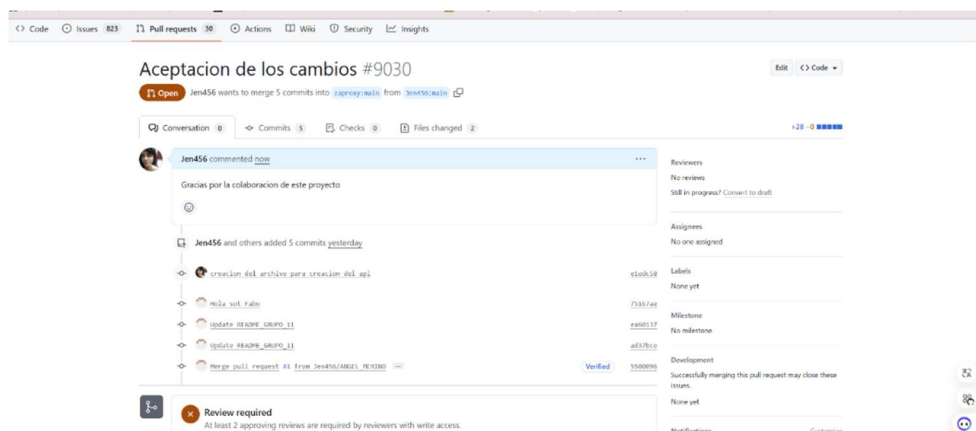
<> Code  Issues 823  Pull requests 30  Actions  Wiki  Security  Insights

Aceptacion de los cambios #9030

Edit  <> Code

Open  Jen456 wants to merge 5 commits into zaproxy:main from Jen456:main

Conversation 0  Commits 5  Checks 0  Files changed 2

+28 -0

Jen456 commented now

Gracias por la colaboracion de este proyecto

Jen456 and others added 5 commits yesterday

creacion del archivo para creacion del api  e1edc58

Hola soy Fabo  75167ae

Update README_GRUPO_11  ea60137

Update README_GRUPO_11  ad37bce

Merge pull request #1 from Jen456/ANGEL_MERINO  Verified  5500096

Review required
At least 2 approving reviews are required by reviewers with write access.

Reviewers
No reviews
Still in progress? Convert to draft

Assignees
No one assigned

Labels
None yet

Milestone
No milestone

Development
Successfully merging this pull request may close these issues.

None yet